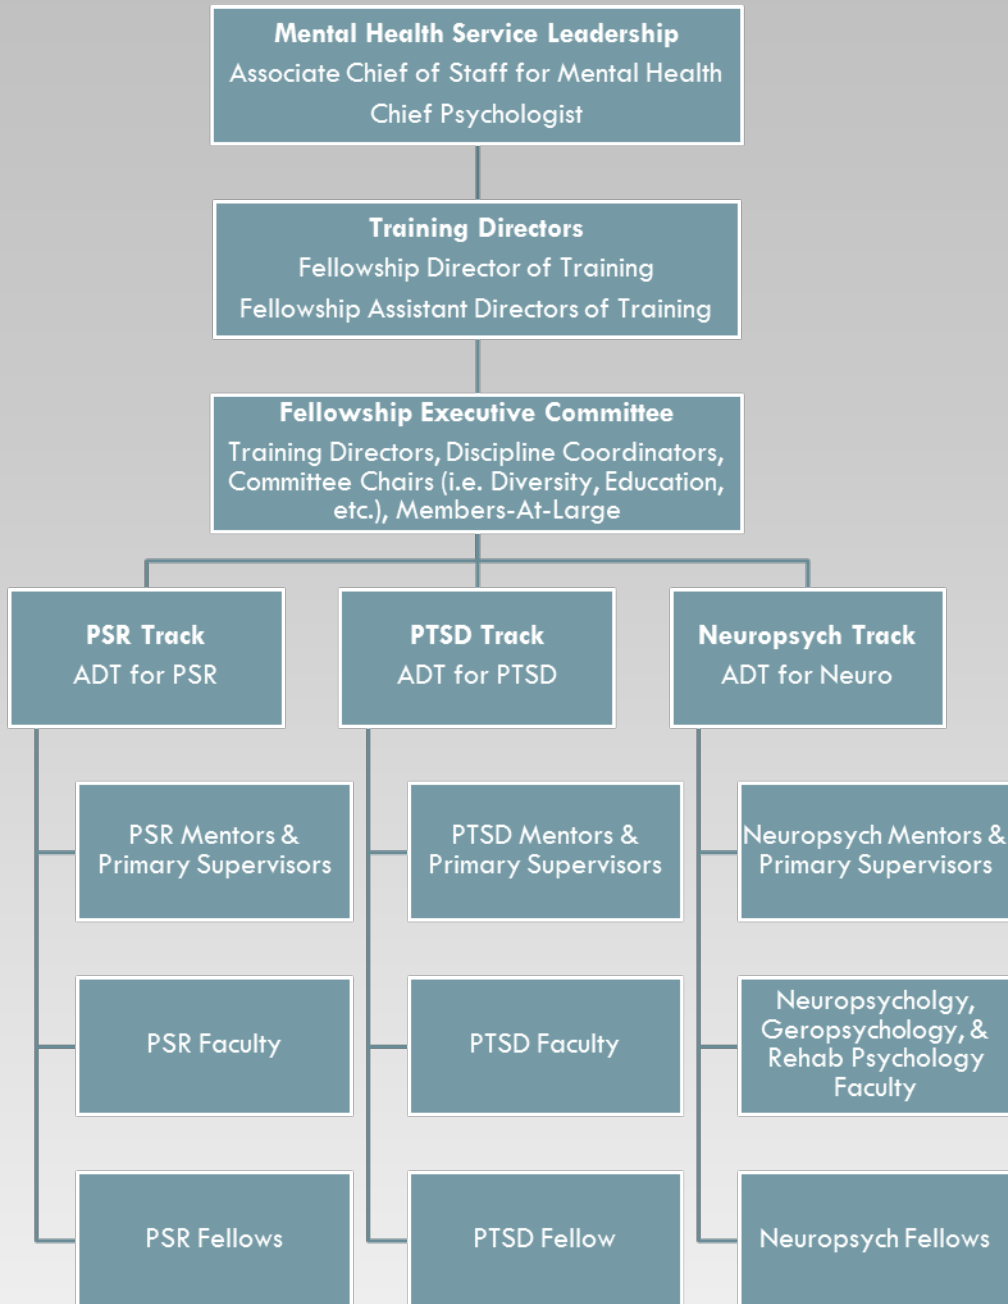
Mental Health Service Leadership
Associate Chief of Staff for Mental Health
Chief Psychologist

Training Directors
Fellowship Director of Training
Fellowship Assistant Directors of Training

Fellowship Executive Committee
Training Directors, Discipline Coordinators, Committee Chairs (i.e. Diversity, Education, etc.), Members-At-Large

PSR Track
ADT for PSR

PSR Mentors & Primary Supervisors

PSR Faculty

PSR Fellows

PTSD Track
ADT for PTSD

PTSD Mentors & Primary Supervisors

PTSD Faculty

PTSD Fellow

Neuropsych Track
ADT for Neuro

Neuropsych Mentors & Primary Supervisors

Neuropsycholgy, Geropsychology, & Rehab Psychology Faculty

Neuropsych Fellows